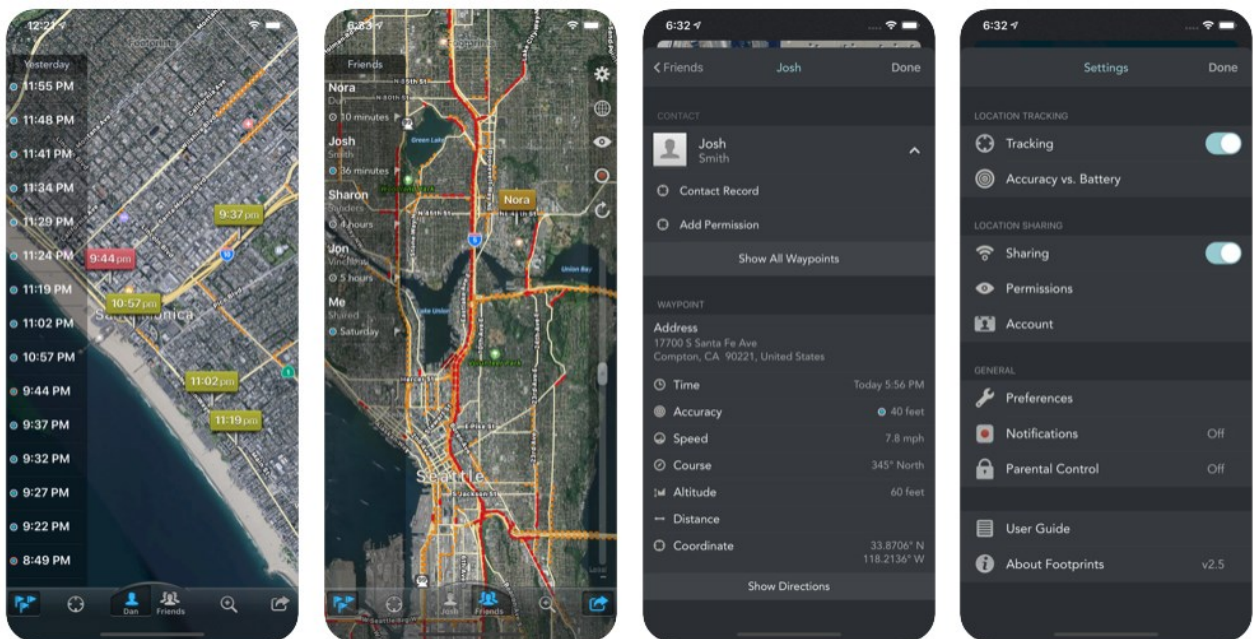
12:21

Footprints

Yesterday
11:55 PM
11:48 PM
11:41 PM
11:34 PM
11:29 PM
11:24 PM
11:19 PM
11:02 PM
10:57 PM
9:44 PM
9:37 PM
9:32 PM
9:27 PM
9:22 PM
8:49 PM

9:37 pm
9:44 pm
10:57 pm
11:02 pm
11:19 pm
Santa Monica

Dan
Friends

6:33

Friends
Nora
10 minutes
Josh
Smith
36 minutes
Sharon
Snyders
4 hours
Jon
5 hours
Me
Shared
Saturday

Nora
Green Lake
Union Bay
Lake Union
Seattle

Josh
Friends

6:32

Friends
Josh
Done

CONTACT
Josh
Smith
Contact Record
Add Permission
Show All Waypoints

WAYPOINT
Address
17700 S Santa Fe Ave
Compton, CA 90221, United States
Time Today 5:56 PM
Accuracy 40 feet
Speed 7.8 mph
Course 345° North
Altitude 60 feet
Distance
Coordinate 33.8706° N 118.2136° W
Show Directions

6:32

Settings
Done

LOCATION TRACKING
Tracking
Accuracy vs. Battery

LOCATION SHARING
Sharing
Permissions
Account

GENERAL
Preferences
Notifications Off
Parental Control Off

User Guide
About Footprints v2.5